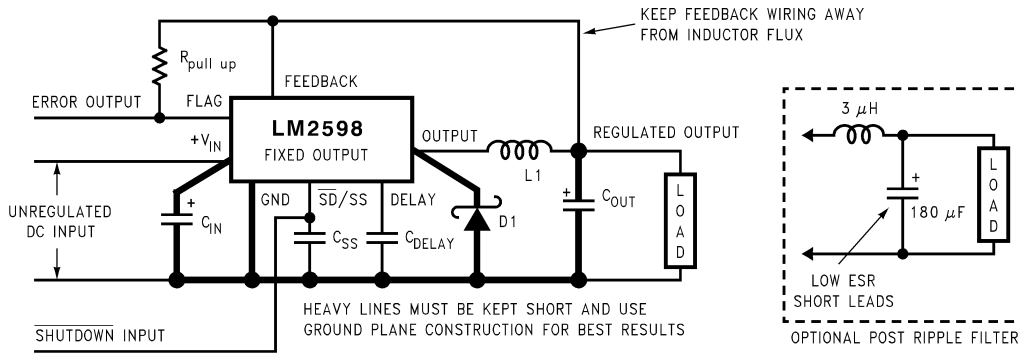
KEEP FEEDBACK WIRING AWAY FROM INDUCTOR FLUX

$R_{pull\ up}$

FEEDBACK

ERROR OUTPUT

FLAG

LM2598

FIXED OUTPUT

$+V_{IN}$

OUTPUT

REGULATED OUTPUT

L1

UNREGULATED DC INPUT

+

$C_{IN}$

GND

$\overline{SD}$/SS

DELAY

$C_{SS}$

$C_{DELAY}$

D1

+

$C_{OUT}$

LOAD

HEAVY LINES MUST BE KEPT SHORT AND USE GROUND PLANE CONSTRUCTION FOR BEST RESULTS

$\overline{SHUTDOWN}$ INPUT

3 $\mu$H

+

180 $\mu$F

LOAD

LOW ESR SHORT LEADS

OPTIONAL POST RIPPLE FILTER